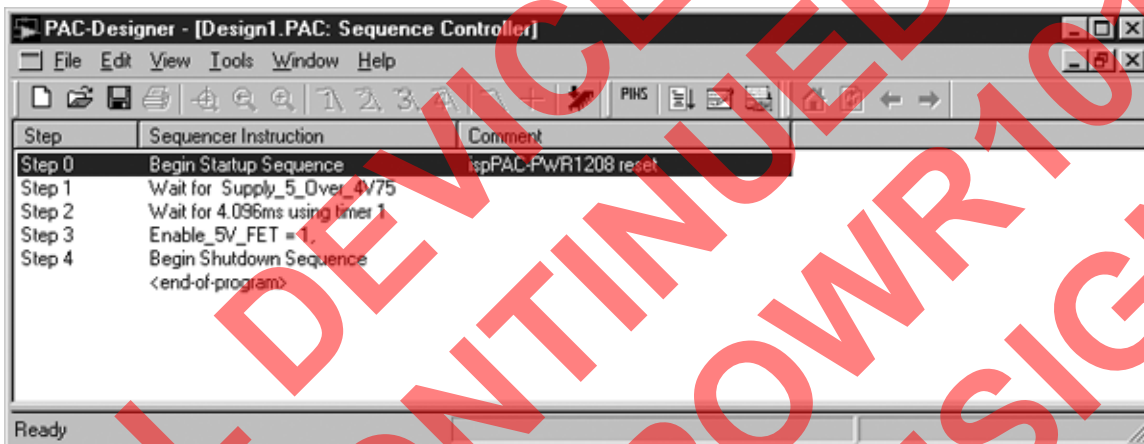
PAC-Designer - [Design1.PAC: Sequence Controller]

File Edit View Tools Window Help

PIHS

| Step | Sequencer Instruction | Comment |
|---|---|---|
| Step 0 | Begin Startup Sequence | ispPAC-PWR1208 reset |
| Step 1 | Wait for Supply_5_Over_4V75 | |
| Step 2 | Wait for 4.096ms using timer 1 | |
| Step 3 | Enable_5V_FET = 1, | |
| Step 4 | Begin Shutdown Sequence | |
| | <end-of-program> | |

Ready

DEVICE DISCONTINUED ... POWR1014 ... DESIGN